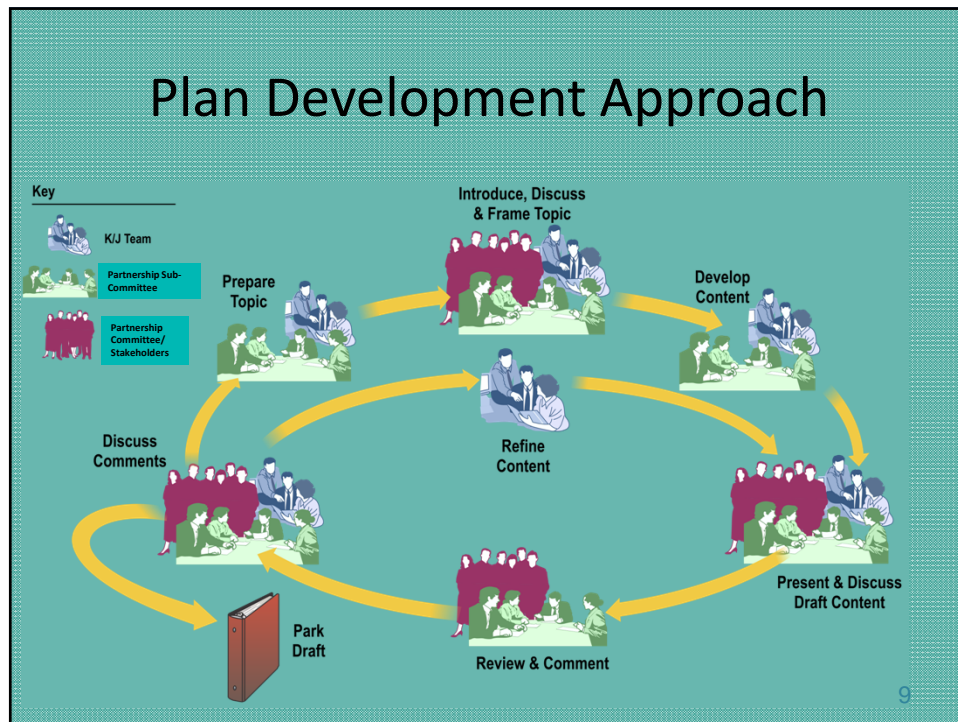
Plan Development Approach

Key

K/J Team

Partnership Sub-Committee

Partnership Committee/ Stakeholders

Introduce, Discuss & Frame Topic

Prepare Topic

Develop Content

Refine Content

Discuss Comments

Present & Discuss Draft Content

Park Draft

Review & Comment

9